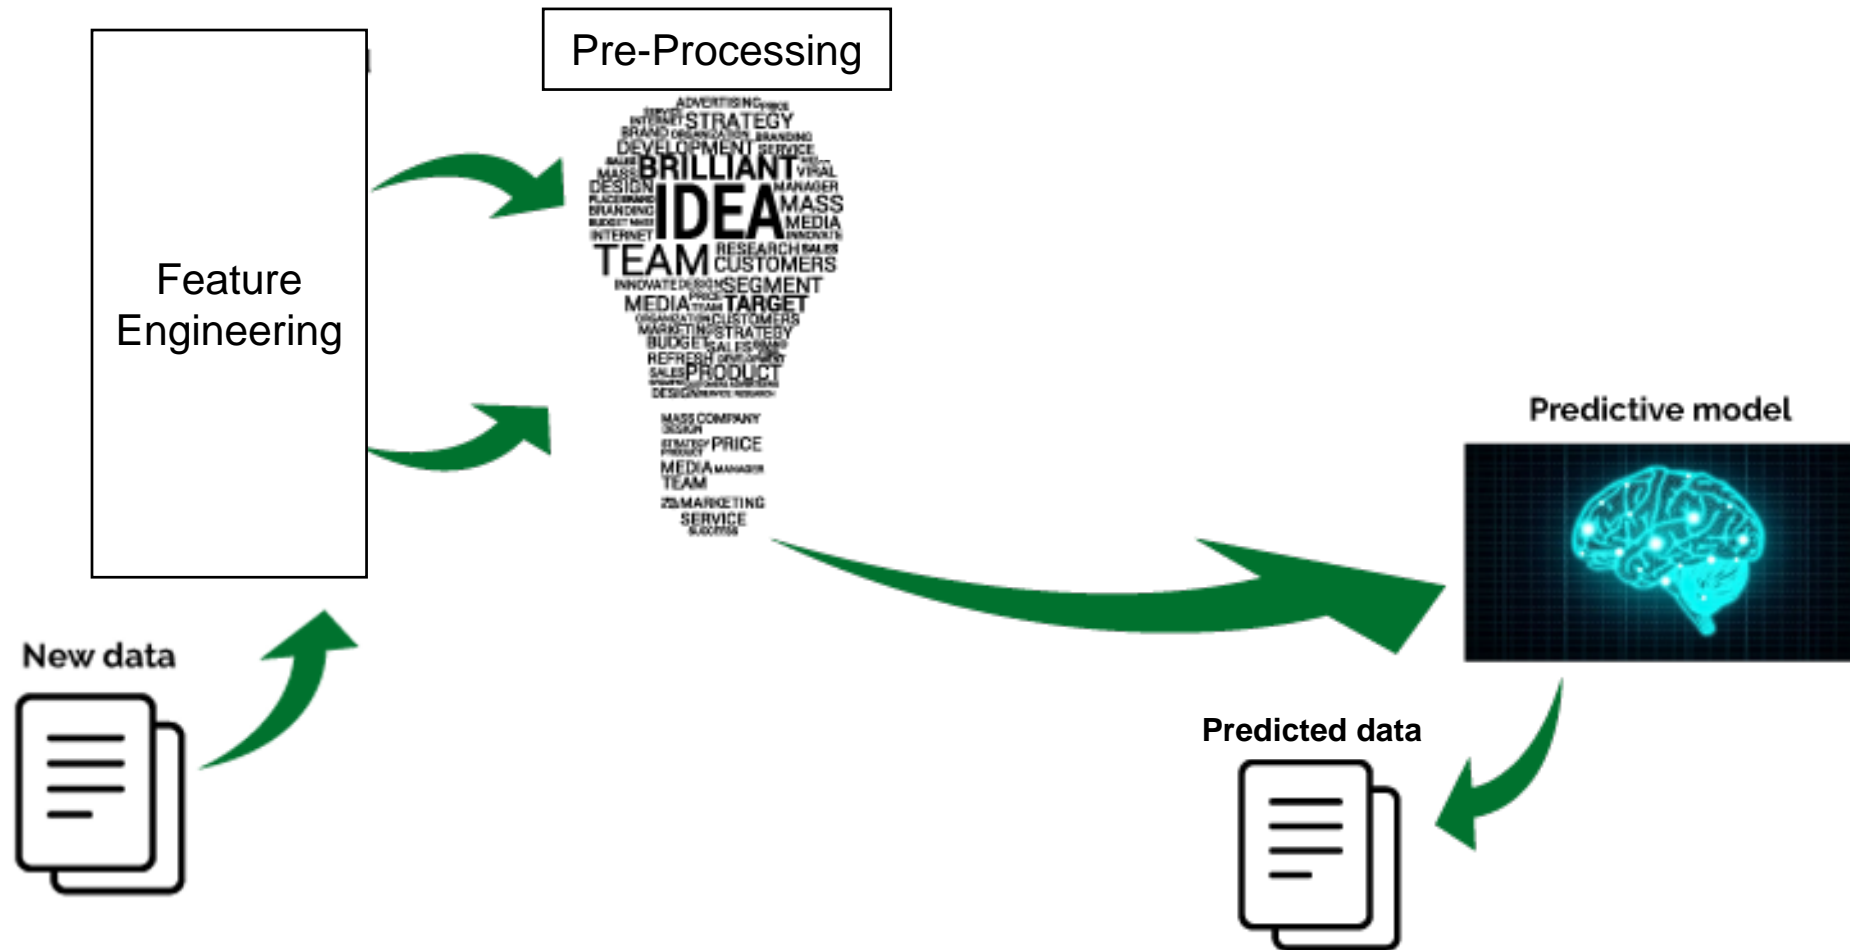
Pre-Processing

Feature Engineering

ADVERTISING
STRATEGY
BRAND
BRANDING
DEVELOPMENT
SERVICE
BRILLIANT
VIRAL
DESIGN
MANAGER
IDEA
MASS
BRANDING
MEDIA
INTERNET
TEAM
RESEARCH
CUSTOMERS
SEGMENT
MEDIA
TARGET
CUSTOMERS
MARKETING
STRATEGY
BUDGET
SALES
REFRESH
PRODUCT
DESIGN
MASS COMPANY
PRICE
MEDIA
TEAM
MARKETING
SERVICE

Predictive model

New data

Predicted data